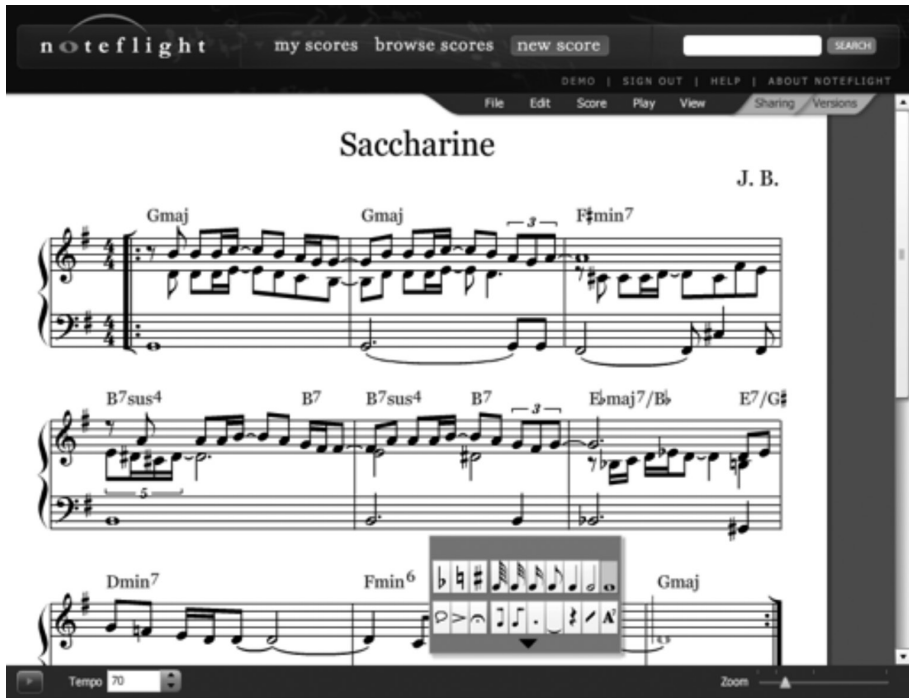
noteflight my scores browse scores new score SEARCH

DEMO | SIGN OUT | HELP | ABOUT NOTEFLIGHT

File Edit Score Play View Sharing Versions

Saccharine

J. B.

Gmaj Gmaj F♯min7

3

B7sus4 B7 B7sus4 B7 E♭maj7/B♭ E7/G♯

5 3

Dmin7 Fmin6 Gmaj

Tempo 70 Zoom